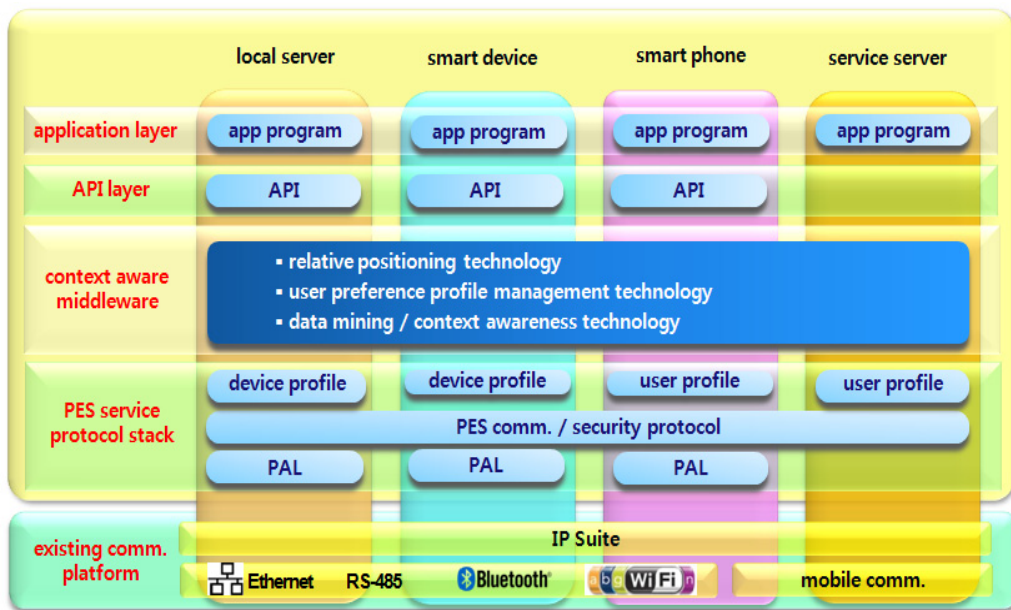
local server
smart device
smart phone
service server

application layer
app program
app program
app program
app program

API layer
API
API
API

context aware middleware
▪ relative positioning technology
▪ user preference profile management technology
▪ data mining / context awareness technology

PES service protocol stack
device profile
device profile
user profile
user profile
PES comm. / security protocol
PAL
PAL
PAL

existing comm. platform
IP Suite
Ethernet
RS-485
Bluetooth
a b g WiFi n
mobile comm.